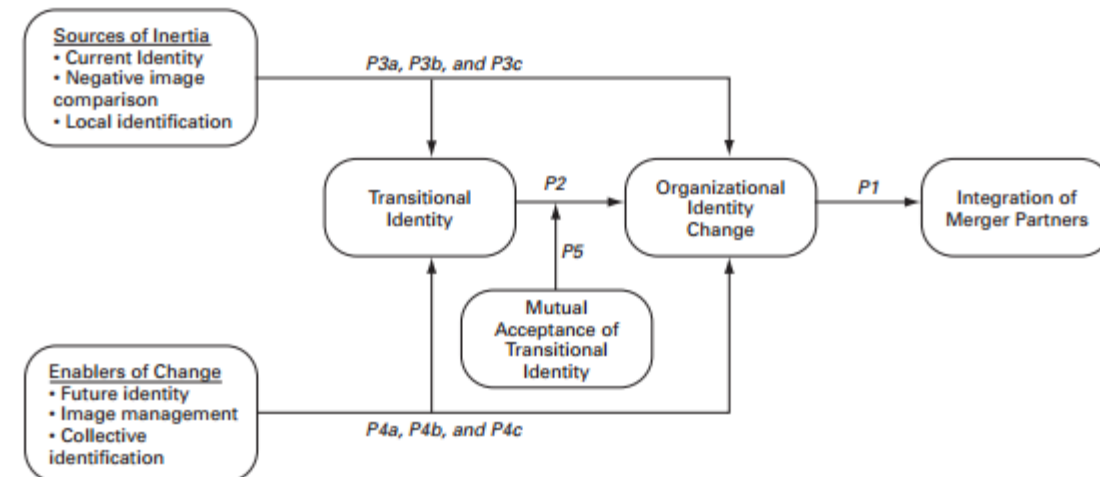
Sources of Inertia
• Current Identity
• Negative image comparison
• Local identification

P3a, P3b, and P3c

Transitional Identity

P2

Organizational Identity Change

P1

Integration of Merger Partners

P5

Mutual Acceptance of Transitional Identity

Enablers of Change
• Future identity
• Image management
• Collective identification

P4a, P4b, and P4c